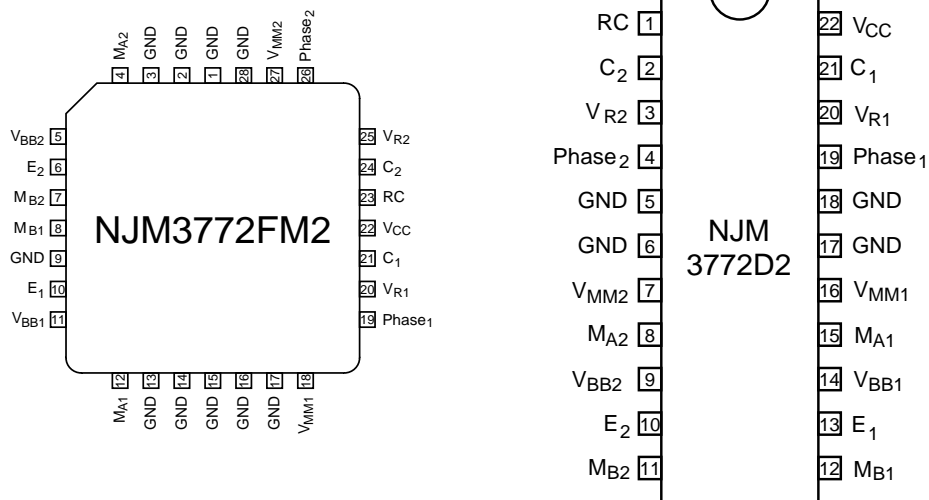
$M_{A2}$ 4
GND 3
GND 2
GND 1
GND 28
$V_{MM2}$ 27
$Phase_2$ 26

$V_{BB2}$ 5
$E_2$ 6
$M_{B2}$ 7
$M_{B1}$ 8
GND 9
$E_1$ 10
$V_{BB1}$ 11

NJM3772FM2

25 $V_{R2}$
24 $C_2$
23 RC
22 $V_{CC}$
21 $C_1$
20 $V_{R1}$
19 $Phase_1$

12 $M_{A1}$
13 GND
14 GND
15 GND
16 GND
17 GND
18 $V_{MM1}$

RC 1
$C_2$ 2
$V_{R2}$ 3
$Phase_2$ 4
GND 5
GND 6
$V_{MM2}$ 7
$M_{A2}$ 8
$V_{BB2}$ 9
$E_2$ 10
$M_{B2}$ 11

NJM 3772D2

22 $V_{CC}$
21 $C_1$
20 $V_{R1}$
19 $Phase_1$
18 GND
17 GND
16 $V_{MM1}$
15 $M_{A1}$
14 $V_{BB1}$
13 $E_1$
12 $M_{B1}$